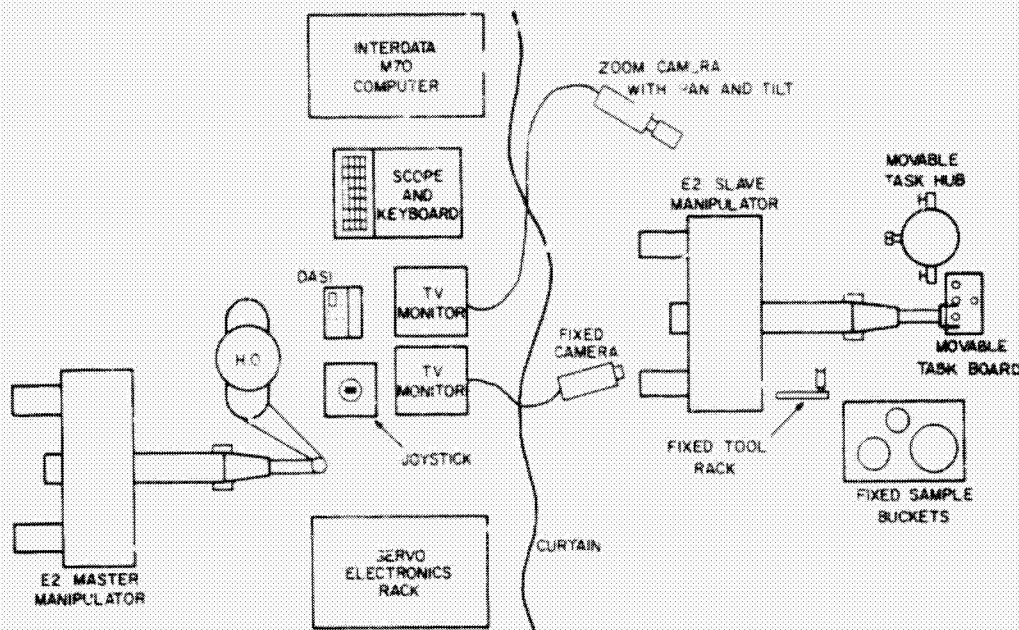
INTERDATA M70 COMPUTER

ZOOM CAMERA WITH PAN AND TILT

SCOPE AND KEYBOARD

MOVABLE TASK HUB

E2 SLAVE MANIPULATOR

H

B

H

DASI

TV MONITOR

H.C.

FIXED CAMERA

TV MONITOR

MOVABLE TASK BOARD

JOYSTICK

FIXED TOOL RACK

FIXED SAMPLE BUCKETS

SERVO ELECTRONICS RACK

CURTAIN

E2 MASTER MANIPULATOR